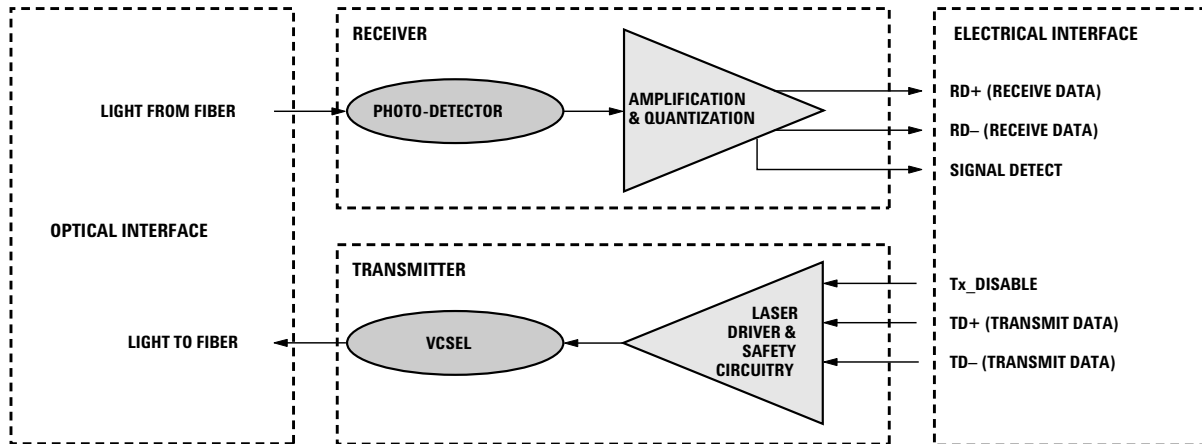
RECEIVER

ELECTRICAL INTERFACE

LIGHT FROM FIBER

PHOTO-DETECTOR

AMPLIFICATION & QUANTIZATION

RD+ (RECEIVE DATA)

RD– (RECEIVE DATA)

SIGNAL DETECT

OPTICAL INTERFACE

TRANSMITTER

Tx_DISABLE

LASER DRIVER & SAFETY CIRCUITRY

TD+ (TRANSMIT DATA)

LIGHT TO FIBER

VCSEL

TD– (TRANSMIT DATA)